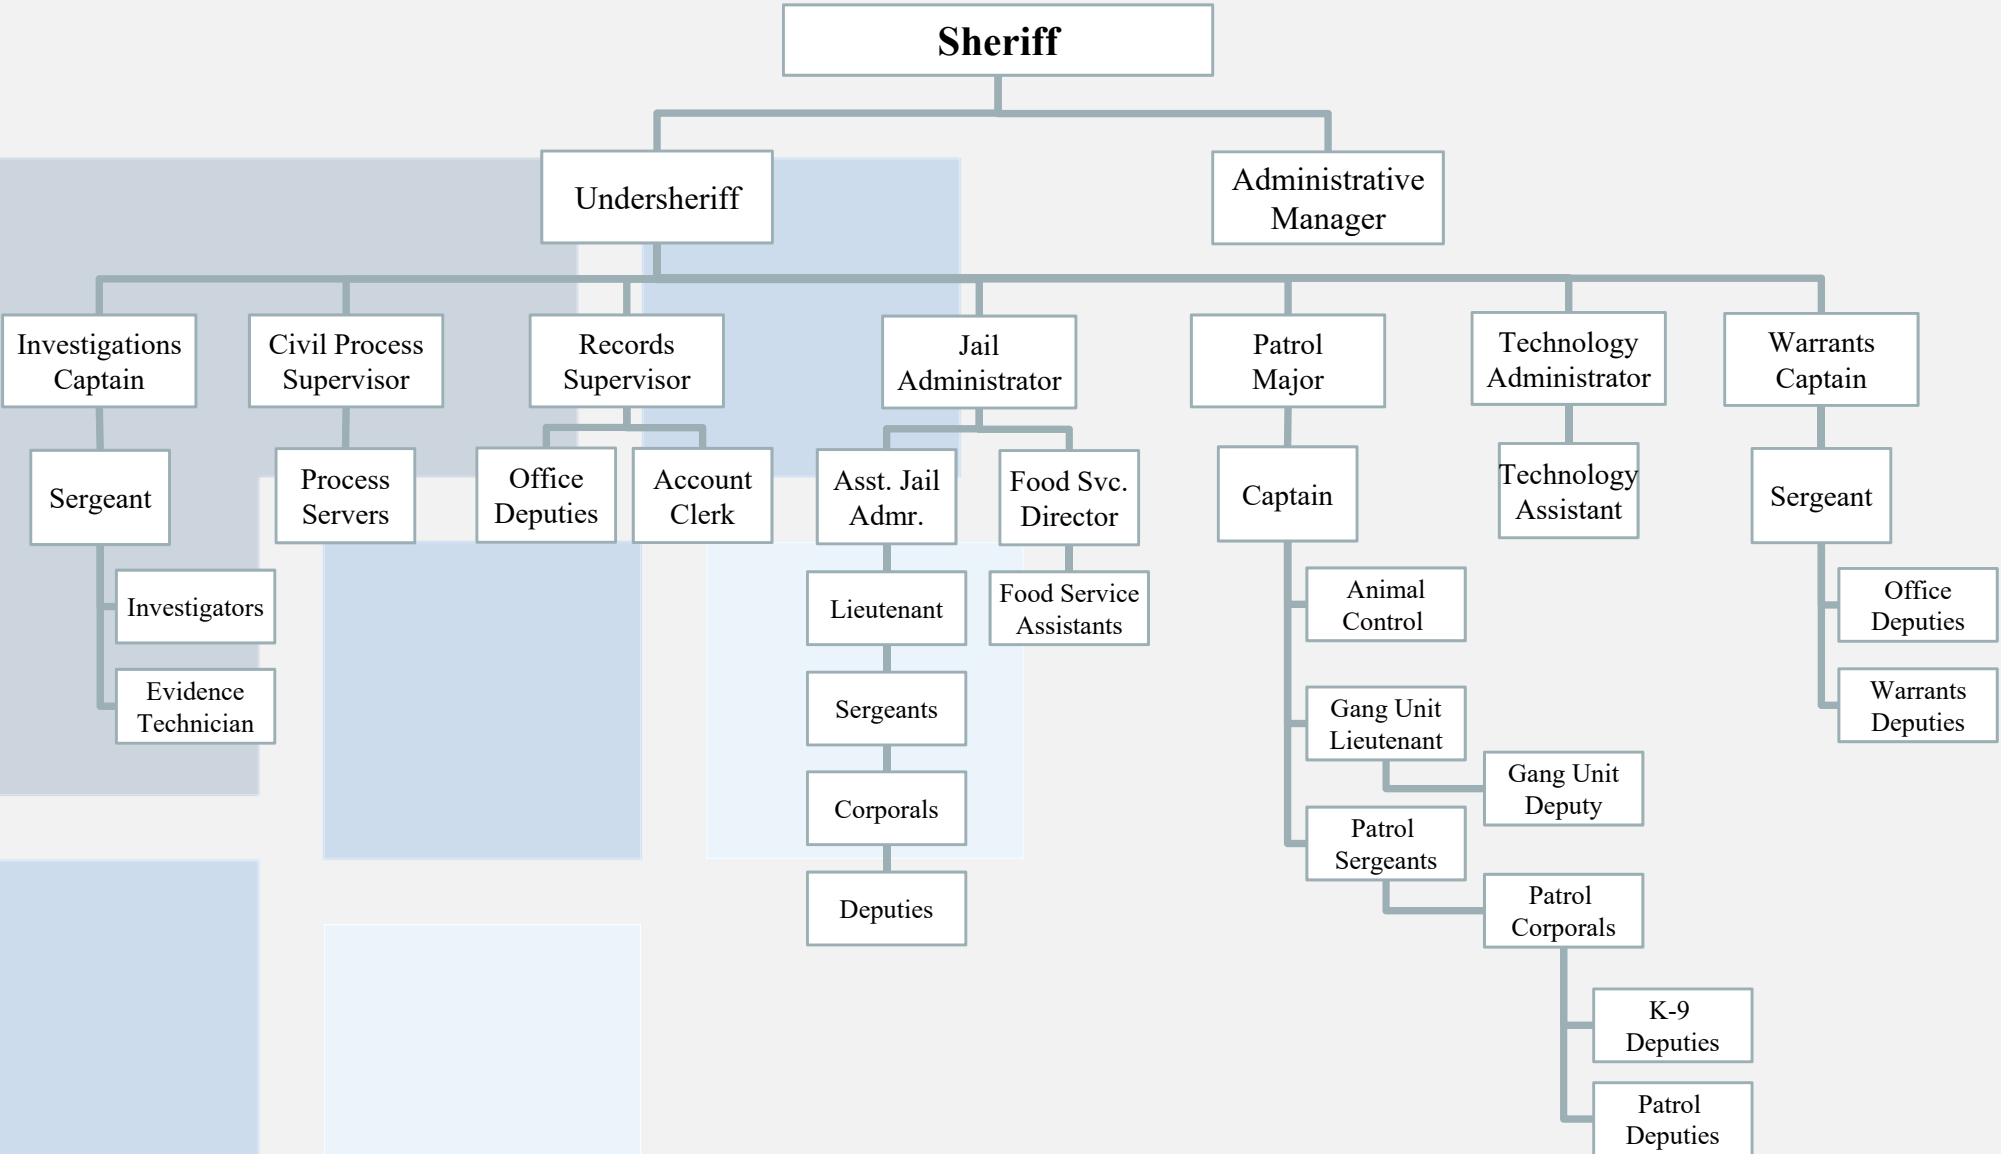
Sheriff

Undersheriff

Administrative Manager

Investigations Captain

Sergeant

Investigators

Evidence Technician

Civil Process Supervisor

Process Servers

Records Supervisor

Office Deputies

Account Clerk

Jail Administrator

Asst. Jail Admr.

Lieutenant

Sergeants

Corporals

Deputies

Food Svc. Director

Food Service Assistants

Patrol Major

Captain

Animal Control

Gang Unit Lieutenant

Gang Unit Deputy

Patrol Sergeants

Patrol Corporals

K-9 Deputies

Patrol Deputies

Technology Administrator

Technology Assistant

Warrants Captain

Sergeant

Office Deputies

Warrants Deputies